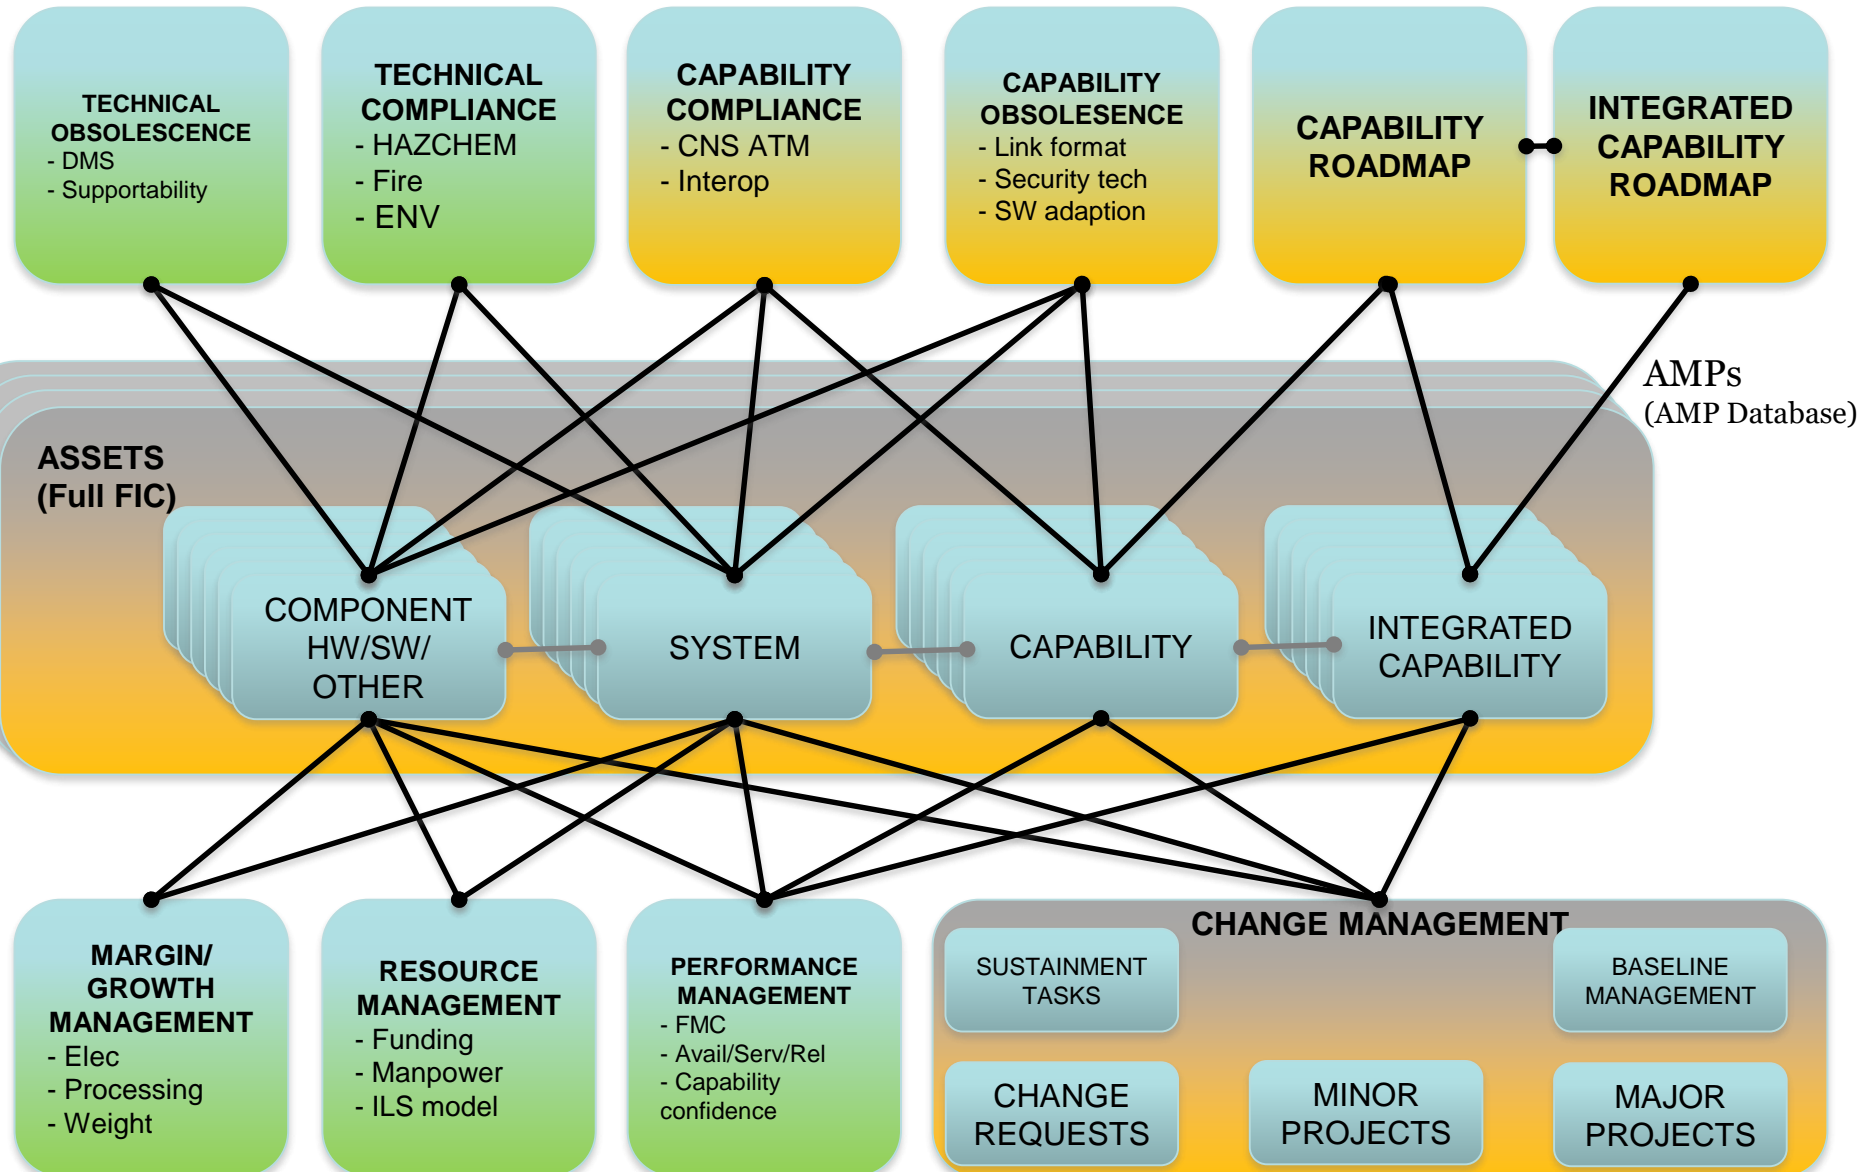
TECHNICAL OBSOLESCENCE
- DMS
- Supportability

TECHNICAL COMPLIANCE
- HAZCHEM
- Fire
- ENV

CAPABILITY COMPLIANCE
- CNS ATM
- Interop

CAPABILITY OBSOLESCENCE
- Link format
- Security tech
- SW adaption

CAPABILITY ROADMAP

INTEGRATED CAPABILITY ROADMAP

AMPs
(AMP Database)

ASSETS
(Full FIC)

COMPONENT HW/SW/ OTHER

SYSTEM

CAPABILITY

INTEGRATED CAPABILITY

MARGIN/ GROWTH MANAGEMENT
- Elec
- Processing
- Weight

RESOURCE MANAGEMENT
- Funding
- Manpower
- ILS model

PERFORMANCE MANAGEMENT
- FMC
- Avail/Serv/Rel
- Capability confidence

CHANGE MANAGEMENT

SUSTAINMENT TASKS

BASELINE MANAGEMENT

CHANGE REQUESTS

MINOR PROJECTS

MAJOR PROJECTS